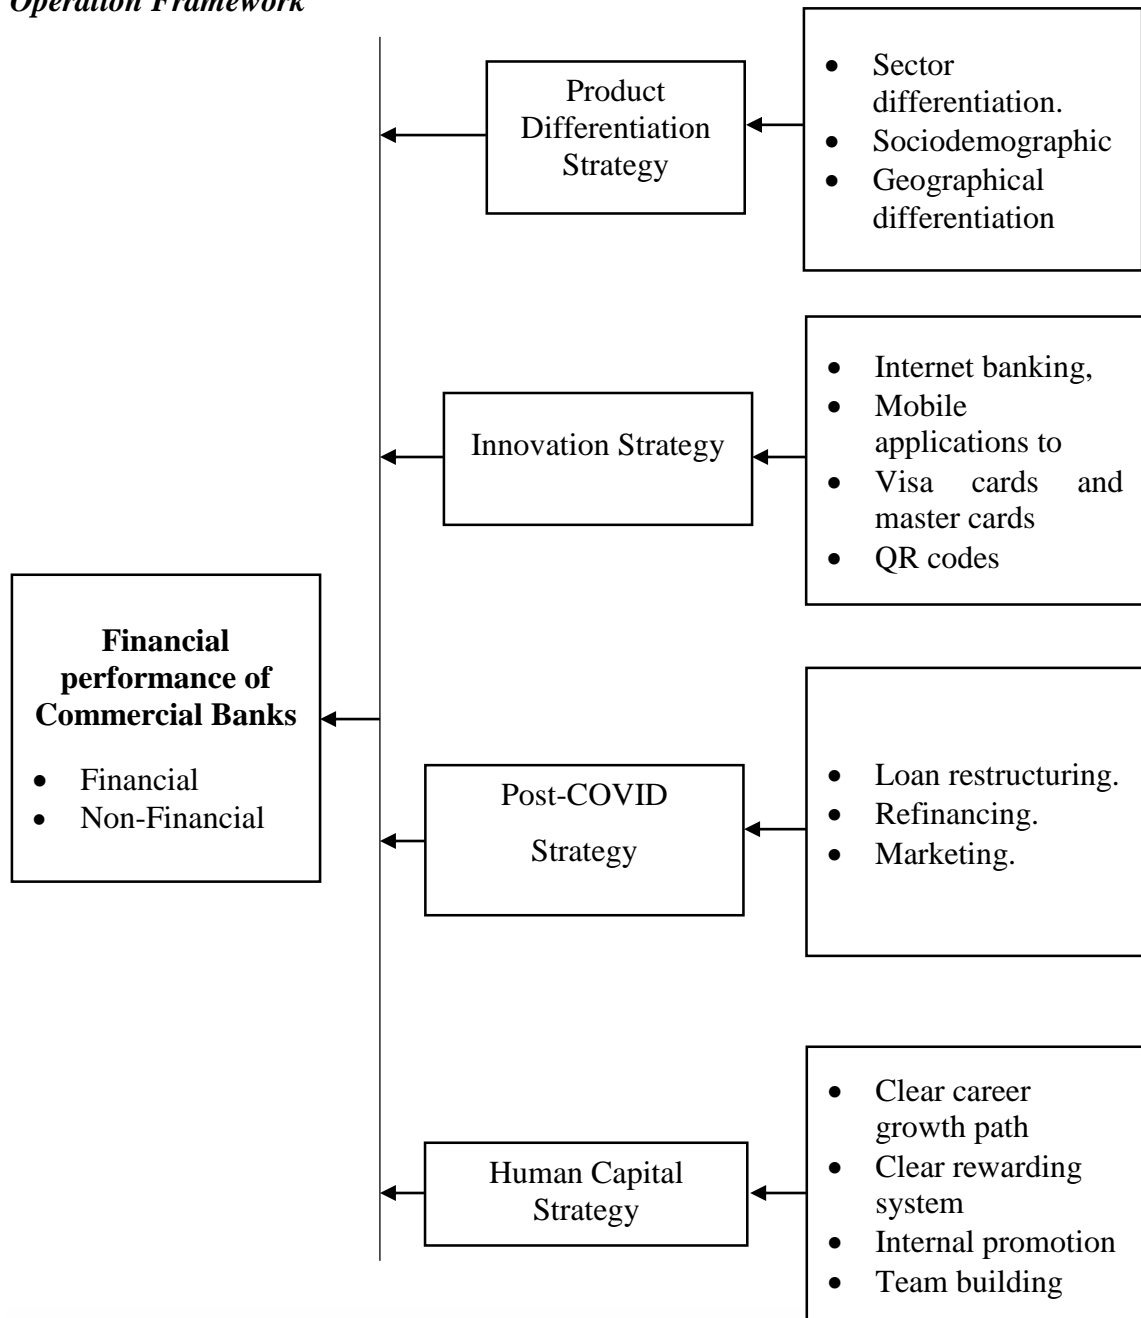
*Operation Framework*

Product Differentiation Strategy

- Sector differentiation.
- Sociodemographic
- Geographical differentiation

Innovation Strategy

- Internet banking,
- Mobile applications to
- Visa cards and master cards
- QR codes

**Financial performance of Commercial Banks**

- Financial
- Non-Financial

Post-COVID Strategy

- Loan restructuring.
- Refinancing.
- Marketing.

Human Capital Strategy

- Clear career growth path
- Clear rewarding system
- Internal promotion
- Team building